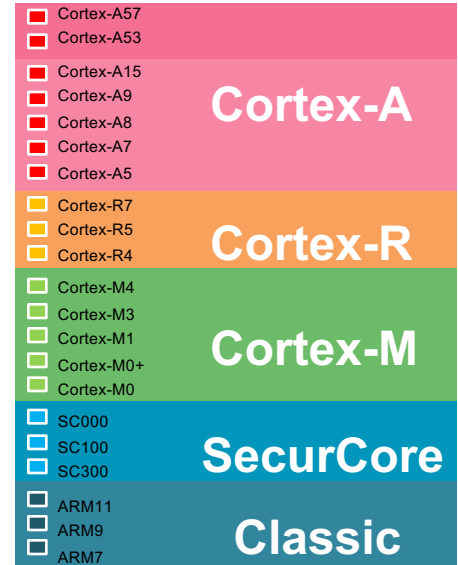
Cortex-A57
Cortex-A53
Cortex-A15
Cortex-A9
Cortex-A8
Cortex-A7
Cortex-A5

Cortex-A

Cortex-R7
Cortex-R5
Cortex-R4

Cortex-R

Cortex-M4
Cortex-M3
Cortex-M1
Cortex-M0+
Cortex-M0

Cortex-M

SC000
SC100
SC300

SecurCore

ARM11
ARM9
ARM7

Classic